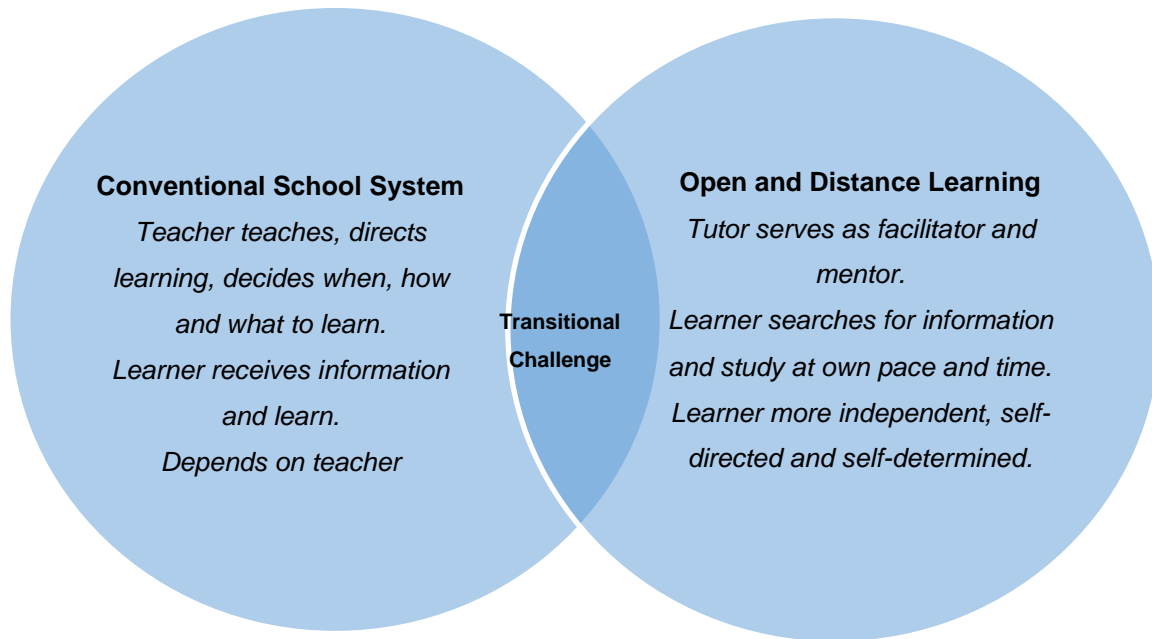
Conventional School System
Teacher teaches, directs learning, decides when, how and what to learn.
Learner receives information and learn.
Depends on teacher

Transitional Challenge

Open and Distance Learning
Tutor serves as facilitator and mentor.
Learner searches for information and study at own pace and time.
Learner more independent, self-directed and self-determined.